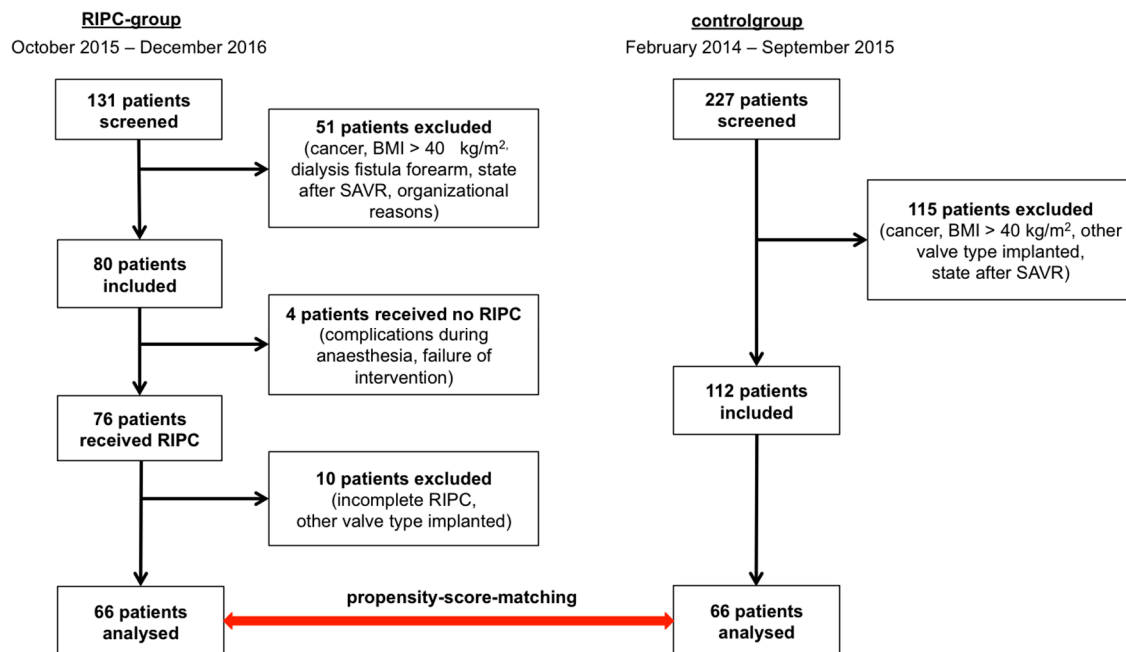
RIPC-group
October 2015 – December 2016

controlgroup
February 2014 – September 2015

131 patients screened

51 patients excluded (cancer, BMI > 40 kg/m$^{2,}$ dialysis fistula forearm, state after SAVR, organizational reasons)

80 patients included

4 patients received no RIPC (complications during anaesthesia, failure of intervention)

76 patients received RIPC

10 patients excluded (incomplete RIPC, other valve type implanted)

66 patients analysed

227 patients screened

115 patients excluded (cancer, BMI > 40 kg/m$^2$, other valve type implanted, state after SAVR)

112 patients included

66 patients analysed

propensity-score-matching